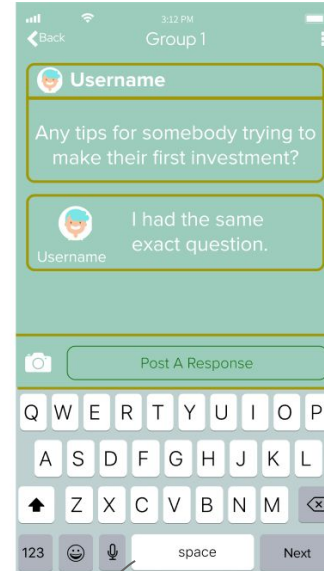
3:12 PM
Back
Group 1

Username

Any tips for somebody trying to make their first investment?

Username
I had the same exact question.

Post A Response

Q W E R T Y U I O P
A S D F G H J K L
Z X C V B N M
123 space Next